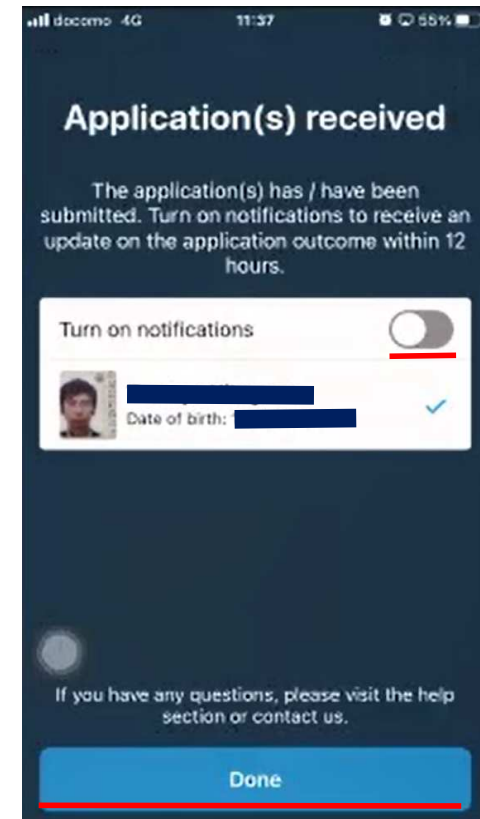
docomo 4G 11:37 55%

Application(s) received

The application(s) has / have been submitted. Turn on notifications to receive an update on the application outcome within 12 hours.

Turn on notifications

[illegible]
Date of birth: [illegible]

If you have any questions, please visit the help section or contact us.

Done